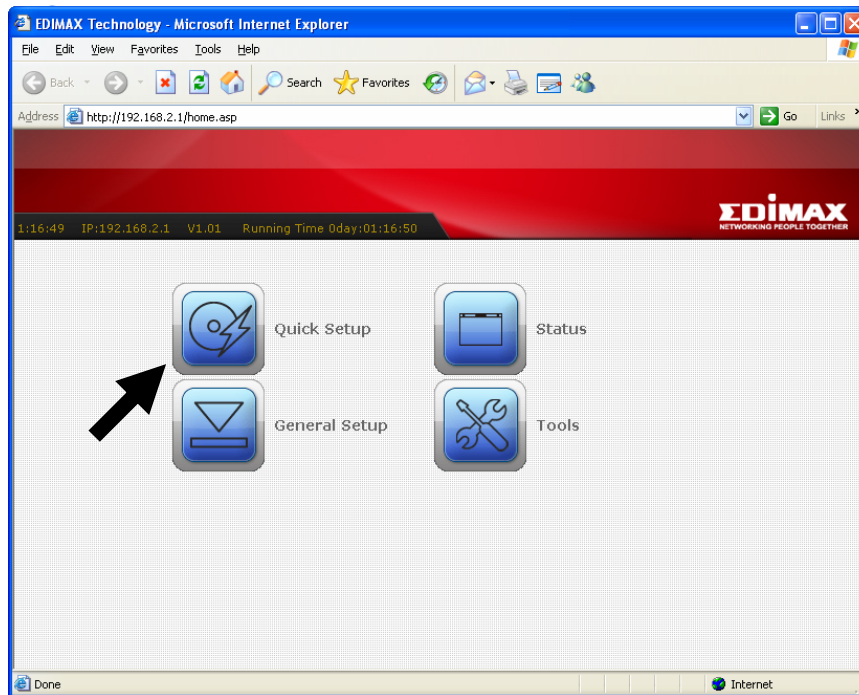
EDIMAX Technology - Microsoft Internet Explorer

File Edit View Favorites Tools Help

Back Search Favorites

Address http://192.168.2.1/home.asp Go Links

1:16:49 IP:192.168.2.1 V1.01 Running Time 0day:01:16:50

EDIMAX
NETWORKING PEOPLE TOGETHER

Quick Setup

Status

General Setup

Tools

Done

Internet